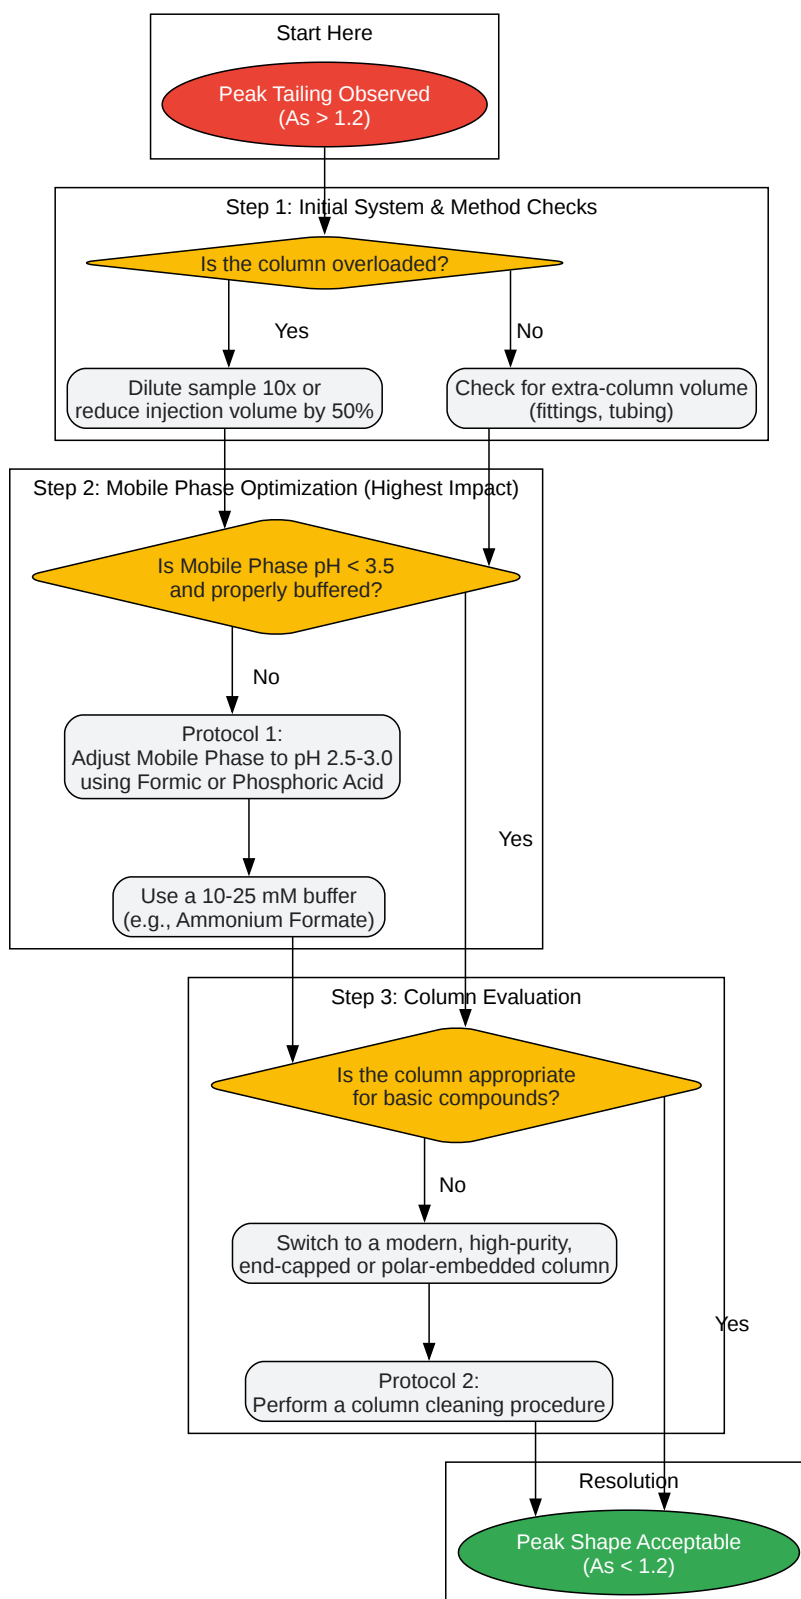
Start Here

Peak Tailing Observed (As > 1.2)

Step 1: Initial System & Method Checks

Is the column overloaded?

Yes

No

Dilute sample 10x or reduce injection volume by 50%

Check for extra-column volume (fittings, tubing)

Step 2: Mobile Phase Optimization (Highest Impact)

Is Mobile Phase pH < 3.5 and properly buffered?

No

Protocol 1: Adjust Mobile Phase to pH 2.5-3.0 using Formic or Phosphoric Acid

Yes

Use a 10-25 mM buffer (e.g., Ammonium Formate)

Step 3: Column Evaluation

Is the column appropriate for basic compounds?

No

Switch to a modern, high-purity, end-capped or polar-embedded column

Yes

Protocol 2: Perform a column cleaning procedure

Resolution

Peak Shape Acceptable (As < 1.2)